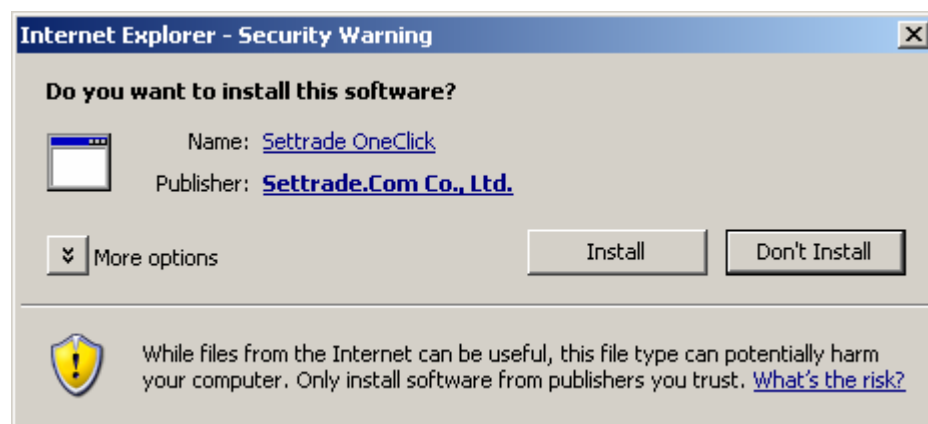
Internet Explorer - Security Warning

Do you want to install this software?

Name: Settrade OneClick

Publisher: Settrade.Com Co., Ltd.

More options

Install

Don't Install

While files from the Internet can be useful, this file type can potentially harm your computer. Only install software from publishers you trust. What's the risk?